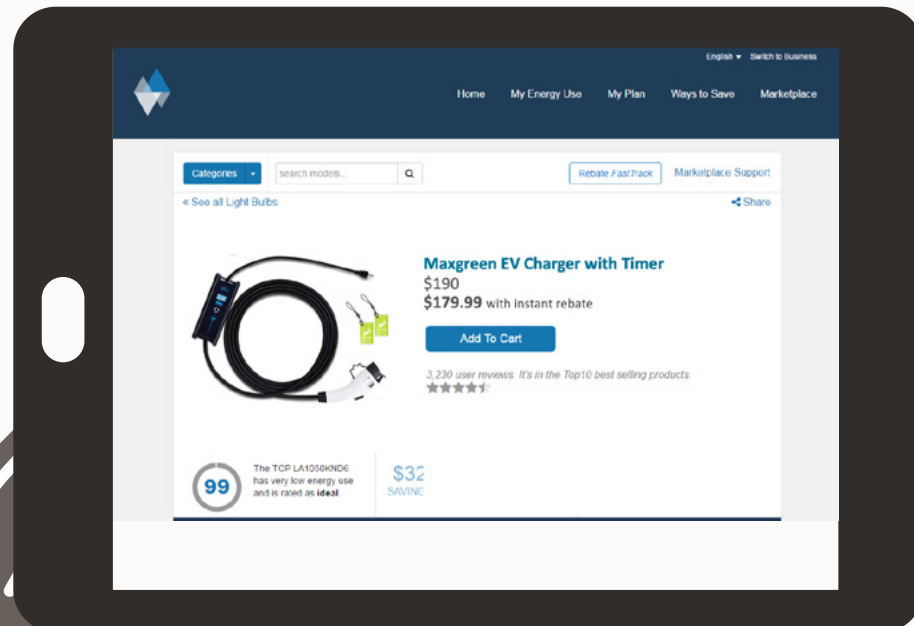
English ▾ Switch to Business

Home My Energy Use My Plan Ways to Save Marketplace

Categories ▾ search models... Rebate FastTrack Marketplace Support

« See all Light Bulbs

Share

Maxgreen EV Charger with Timer

$190

$179.99 with instant rebate

Add To Cart

3,230 user reviews. It's in the Top10 best selling products.

99

The TCP LA1050KND6 has very low energy use and is rated as ideal

$32

SAVING